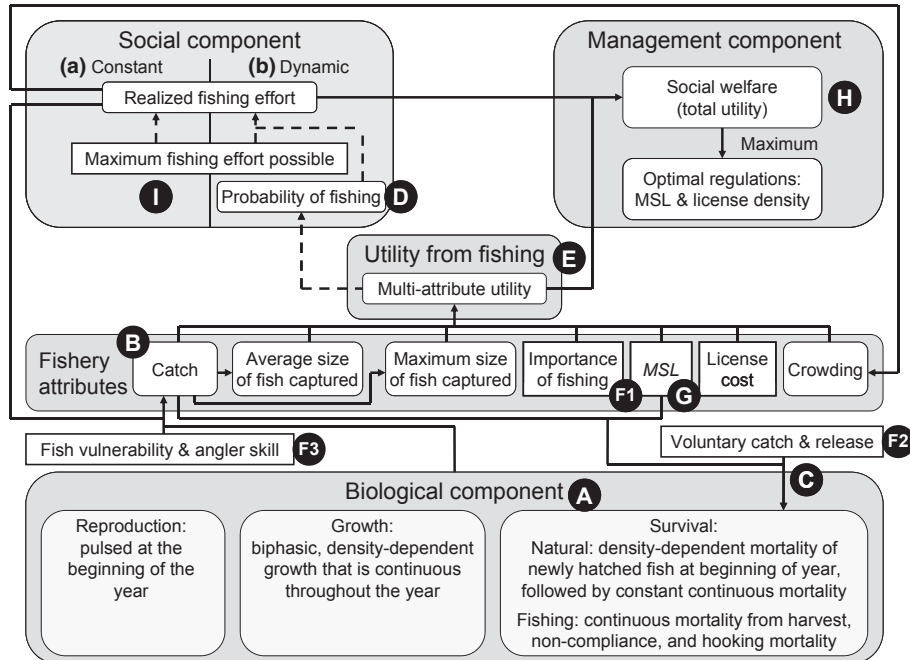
Social component
(a) Constant
(b) Dynamic
Realized fishing effort
Maximum fishing effort possible
I
Probability of fishing
D

Management component
Social welfare (total utility)
H
Maximum
Optimal regulations: MSL & license density

Utility from fishing
E
Multi-attribute utility

Fishery attributes
B
Catch
Average size of fish captured
Maximum size of fish captured
Importance of fishing
F1
MSL
G
License cost
Crowding

Fish vulnerability & angler skill
F3
Voluntary catch & release
F2
C

Biological component
A

Reproduction: pulsed at the beginning of the year

Growth: biphasic, density-dependent growth that is continuous throughout the year

Survival:
Natural: density-dependent mortality of newly hatched fish at beginning of year, followed by constant continuous mortality
Fishing: continuous mortality from harvest, non-compliance, and hooking mortality